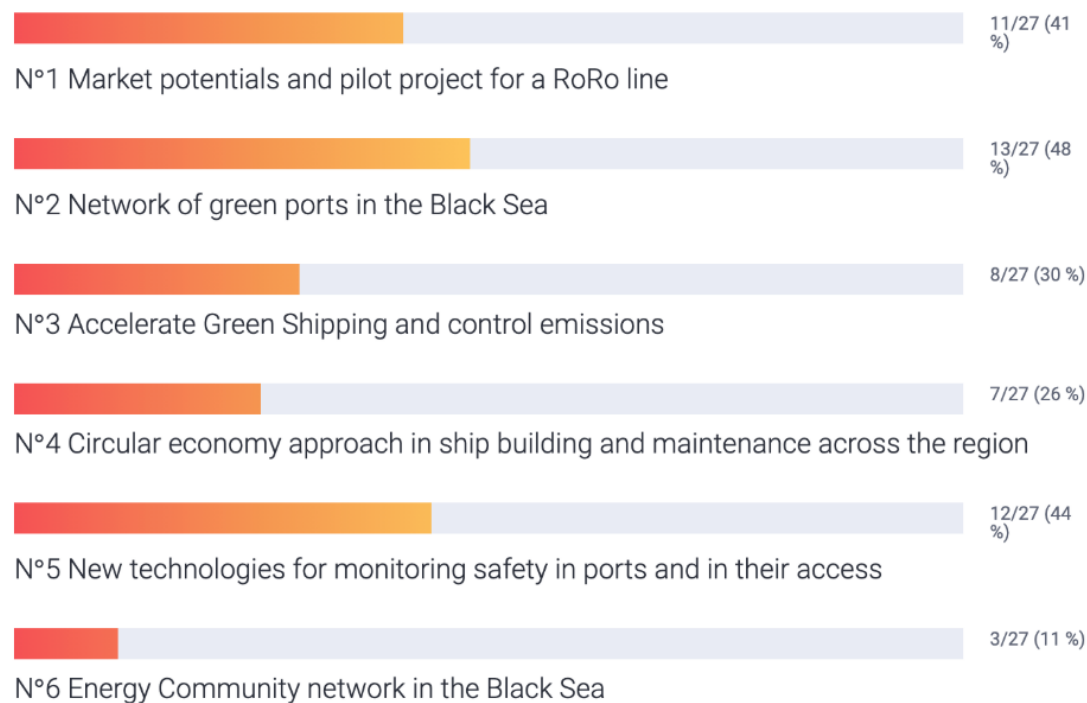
11/27 (41 %)
N°1 Market potentials and pilot project for a RoRo line

13/27 (48 %)
N°2 Network of green ports in the Black Sea

8/27 (30 %)
N°3 Accelerate Green Shipping and control emissions

7/27 (26 %)
N°4 Circular economy approach in ship building and maintenance across the region

12/27 (44 %)
N°5 New technologies for monitoring safety in ports and in their access

3/27 (11 %)
N°6 Energy Community network in the Black Sea